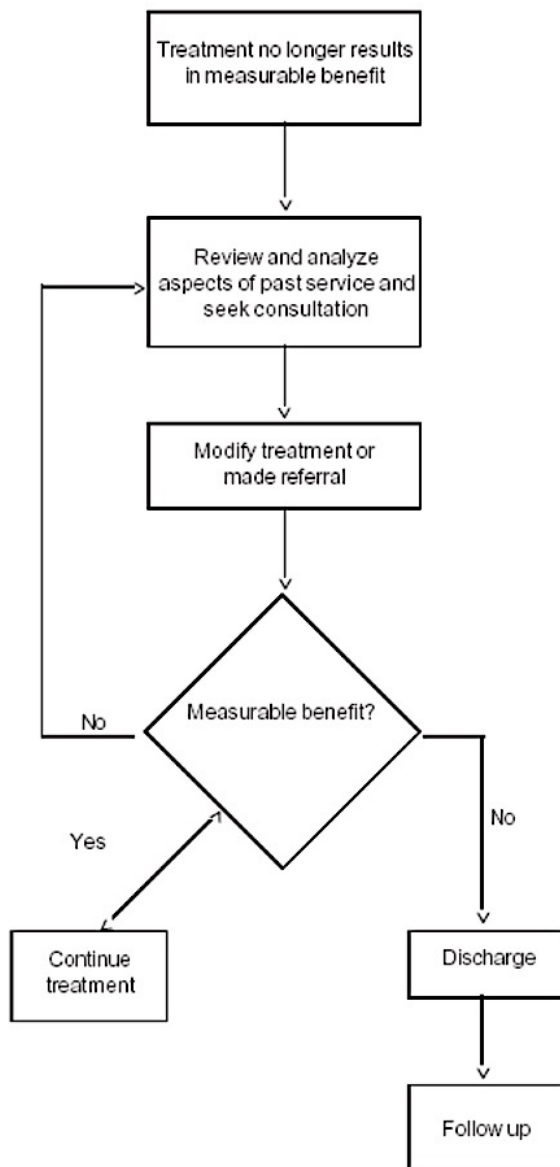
Treatment no longer results in measurable benefit

Review and analyze aspects of past service and seek consultation

Modify treatment or made referral

No

Measurable benefit?

No

Yes

Continue treatment

Discharge

Follow up